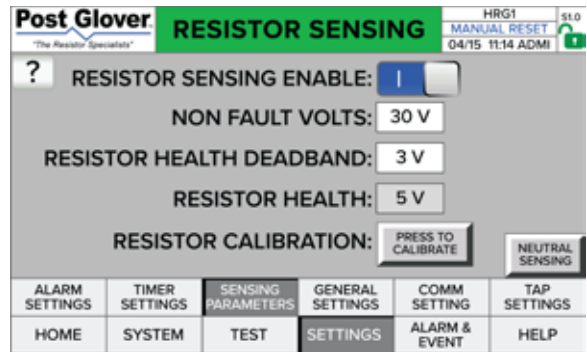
Post Glover
"The Resistor Specialists"
RESISTOR SENSING
HRG1
MANUAL RESET
04/15 11:14 ADMI
S1.0

?
RESISTOR SENSING ENABLE: I
NON FAULT VOLTS: 30 V
RESISTOR HEALTH DEADBAND: 3 V
RESISTOR HEALTH: 5 V
RESISTOR CALIBRATION: PRESS TO CALIBRATE
NEUTRAL SENSING

ALARM SETTINGS | TIMER SETTINGS | SENSING PARAMETERS | GENERAL SETTINGS | COMM SETTING | TAP SETTINGS
HOME | SYSTEM | TEST | SETTINGS | ALARM & EVENT | HELP